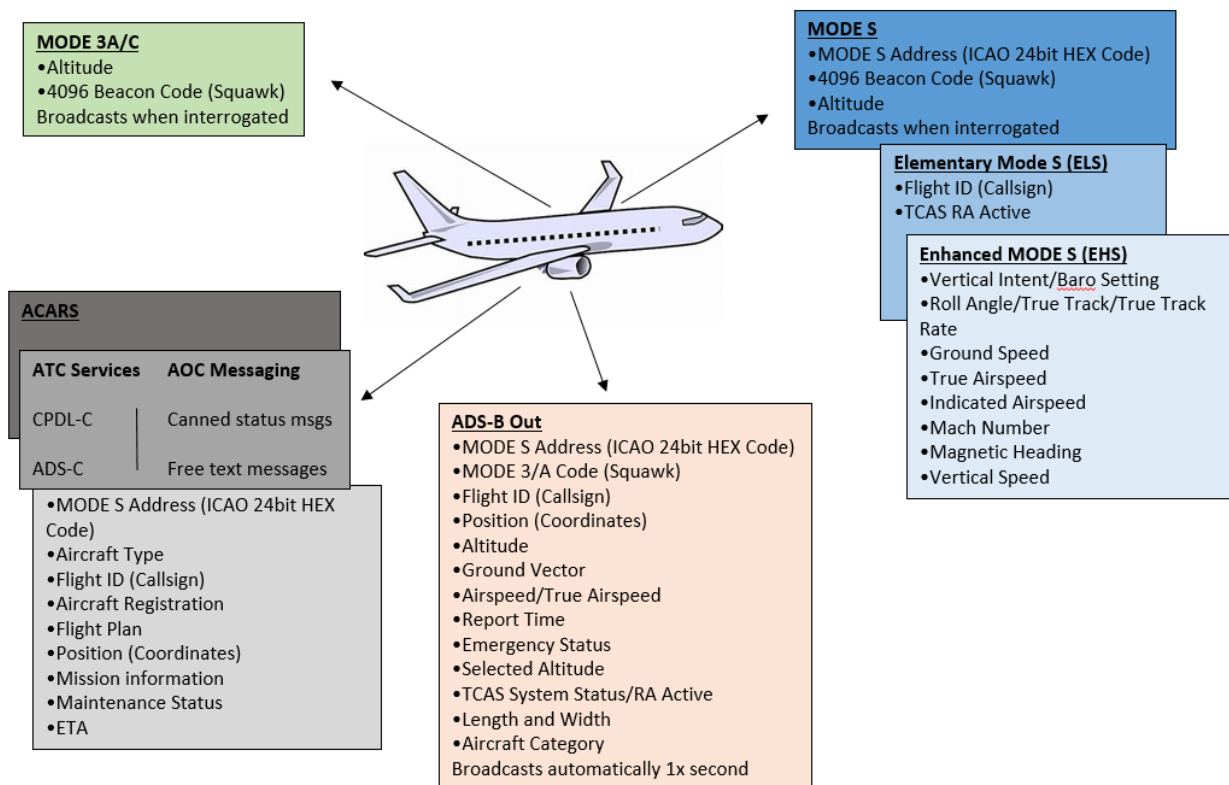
MODE 3A/C
•Altitude
•4096 Beacon Code (Squawk)
Broadcasts when interrogated

MODE S
•MODE S Address (ICAO 24bit HEX Code)
•4096 Beacon Code (Squawk)
•Altitude
Broadcasts when interrogated

Elementary Mode S (ELS)
•Flight ID (Callsign)
•TCAS RA Active

Enhanced MODE S (EHS)
•Vertical Intent/Baro Setting
•Roll Angle/True Track/True Track Rate
•Ground Speed
•True Airspeed
•Indicated Airspeed
•Mach Number
•Magnetic Heading
•Vertical Speed

ACARS

| ATC Services | AOC Messaging |
|---|---|
| CPDL-C | Canned status msgs |
| ADS-C | Free text messages |

•MODE S Address (ICAO 24bit HEX Code)
•Aircraft Type
•Flight ID (Callsign)
•Aircraft Registration
•Flight Plan
•Position (Coordinates)
•Mission information
•Maintenance Status
•ETA

ADS-B Out
•MODE S Address (ICAO 24bit HEX Code)
•MODE 3/A Code (Squawk)
•Flight ID (Callsign)
•Position (Coordinates)
•Altitude
•Ground Vector
•Airspeed/True Airspeed
•Report Time
•Emergency Status
•Selected Altitude
•TCAS System Status/RA Active
•Length and Width
•Aircraft Category
Broadcasts automatically 1x second